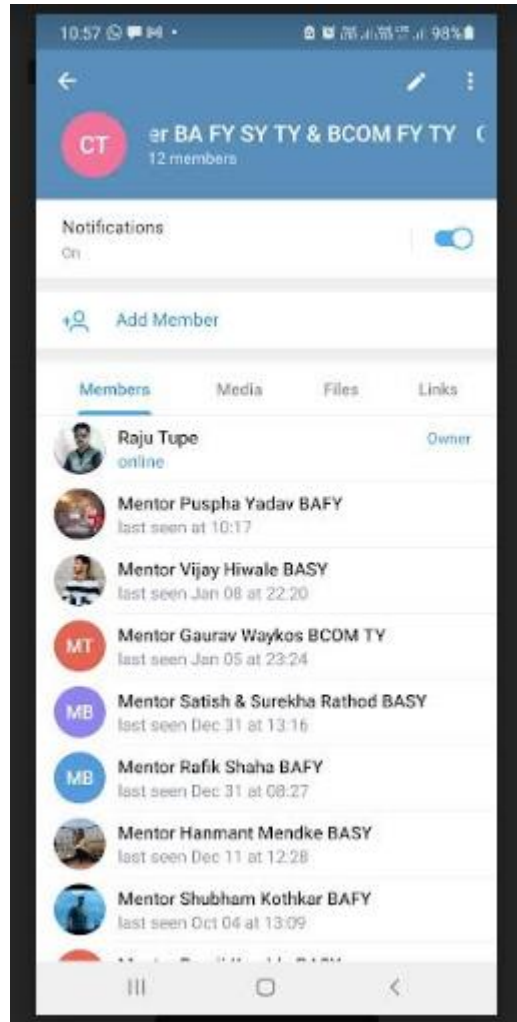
10:57 98%

CT

er BA FY SY TY & BCOM FY TY

12 members

Notifications

On

Add Member

Members

Media

Files

Links

Raju Tupe

online

Owner

Mentor Puspha Yadav BAFY

last seen at 10:17

Mentor Vijay Hiwale BASY

last seen Jan 08 at 22:20

MT

Mentor Gaurav Waykos BCOM TY

last seen Jan 05 at 23:24

MB

Mentor Satish & Surekha Rathod BASY

last seen Dec 31 at 13:16

MB

Mentor Rafik Shaha BAFY

last seen Dec 31 at 08:27

Mentor Hanmant Mendke BASY

last seen Dec 11 at 12:28

Mentor Shubham Kothkar BAFY

last seen Oct 04 at 13:09

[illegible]